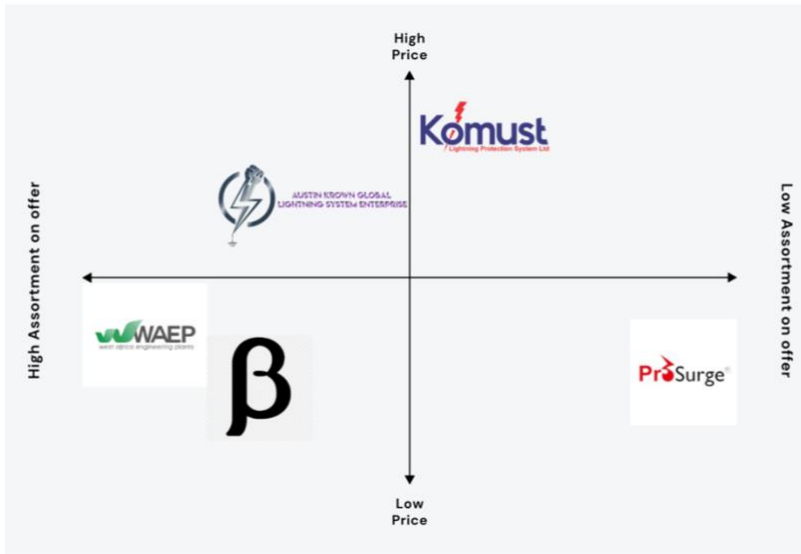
High Price

Komust
Lightning Protection System Ltd

AUSTIN KROWN GLOBAL LIGHTNING SYSTEM ENTERPRISE

High Assortment on offer

Low Assortment on offer

WAEP
west africa engineering plants

β

ProSurge®

Low Price